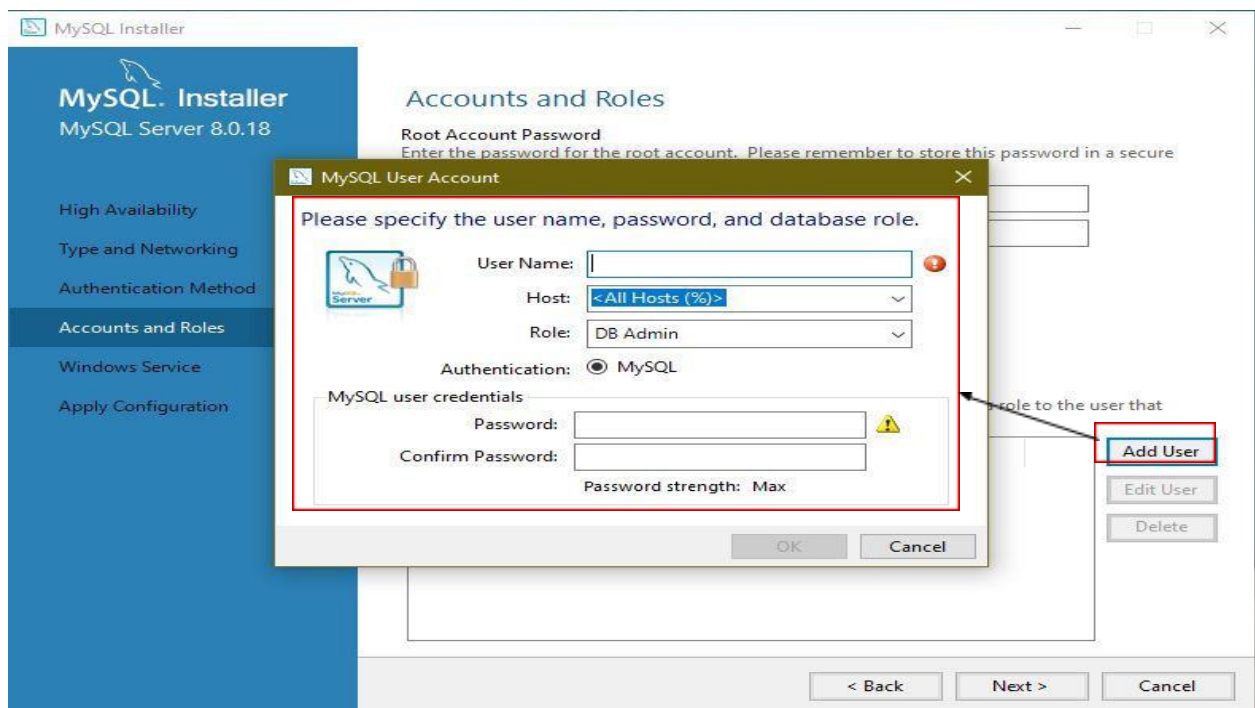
MySQL Installer

MySQL. Installer
MySQL Server 8.0.18

High Availability
Type and Networking
Authentication Method
Accounts and Roles
Windows Service
Apply Configuration

Accounts and Roles

Root Account Password
Enter the password for the root account. Please remember to store this password in a secure

MySQL User Account

Please specify the user name, password, and database role.

MySQL Server

User Name:
Host: <All Hosts (%)>
Role: DB Admin
Authentication: MySQL

MySQL user credentials
Password:
Confirm Password:
Password strength: Max

OK
Cancel

role to the user that

Add User
Edit User
Delete

< Back
Next >
Cancel